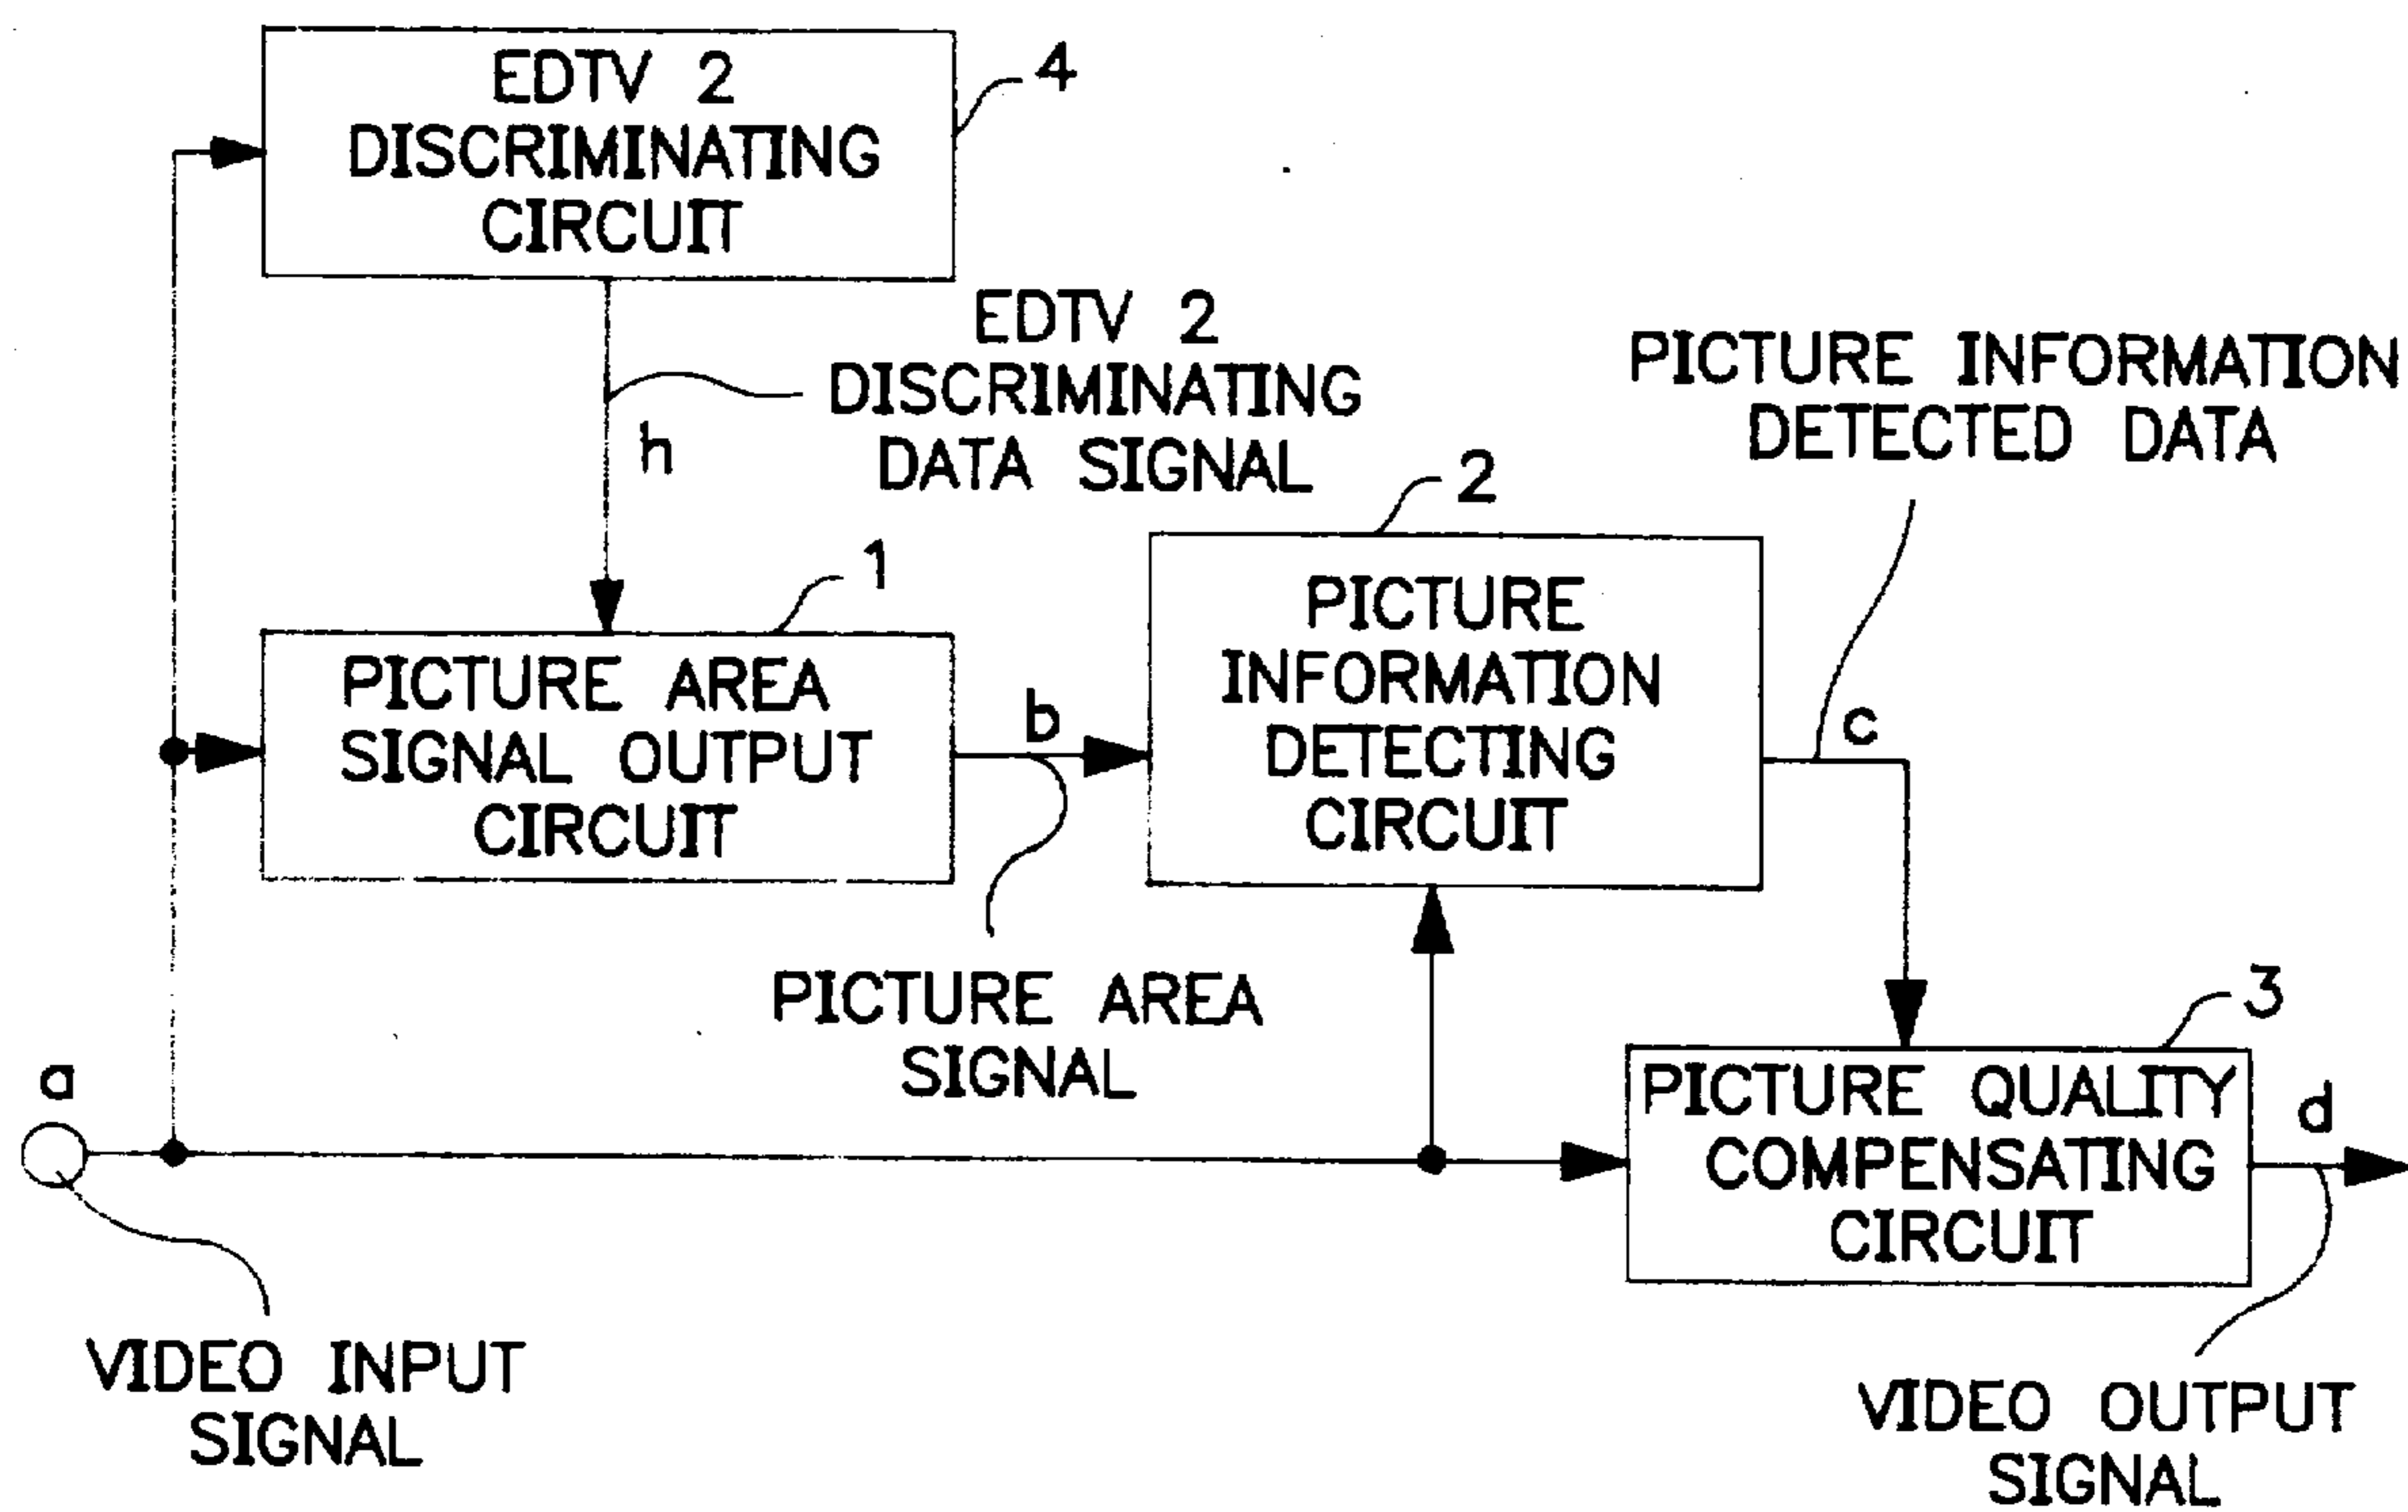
EDTV 2 DISCRIMINATING CIRCUIT

4

EDTV 2 DISCRIMINATING DATA SIGNAL

h

PICTURE INFORMATION DETECTED DATA

2

1

PICTURE AREA SIGNAL OUTPUT CIRCUIT

b

PICTURE INFORMATION DETECTING CIRCUIT

c

PICTURE AREA SIGNAL

3

a

PICTURE QUALITY COMPENSATING CIRCUIT

d

VIDEO INPUT SIGNAL

VIDEO OUTPUT SIGNAL